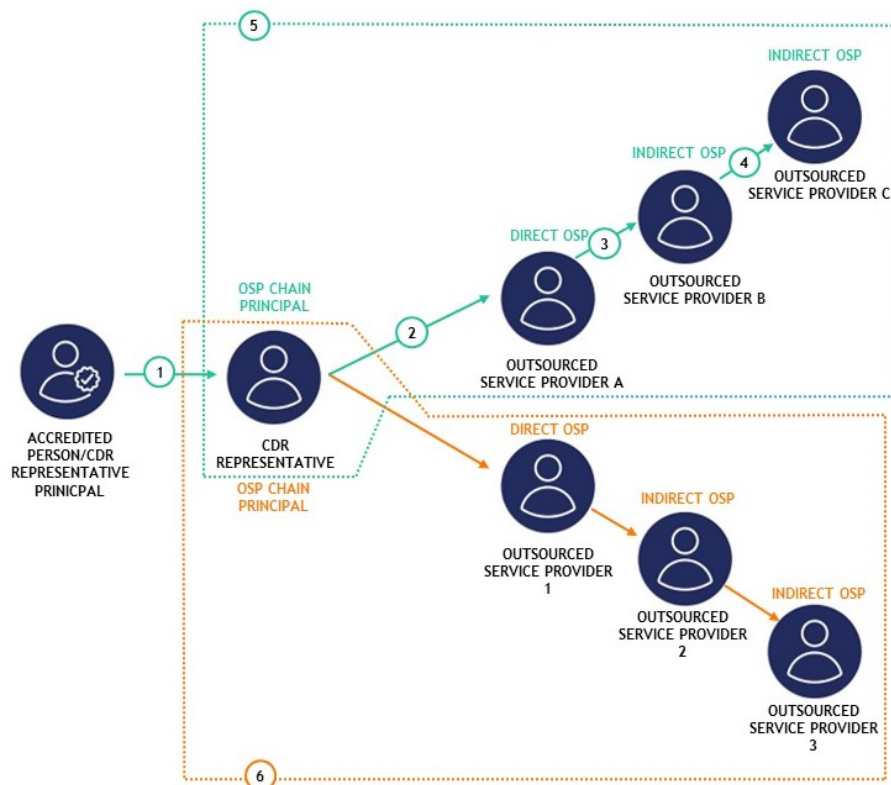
5

INDIRECT OSP

INDIRECT OSP

4

OUTSOURCED SERVICE PROVIDER C

DIRECT OSP

3

OUTSOURCED SERVICE PROVIDER B

OSP CHAIN PRINCIPAL

2

1

ACCREDITED PERSON/CDR REPRESENTATIVE PRINICPAL

CDR REPRESENTATIVE

OUTSOURCED SERVICE PROVIDER A

OSP CHAIN PRINCIPAL

DIRECT OSP

OUTSOURCED SERVICE PROVIDER 1

INDIRECT OSP

OUTSOURCED SERVICE PROVIDER 2

INDIRECT OSP

OUTSOURCED SERVICE PROVIDER 3

6